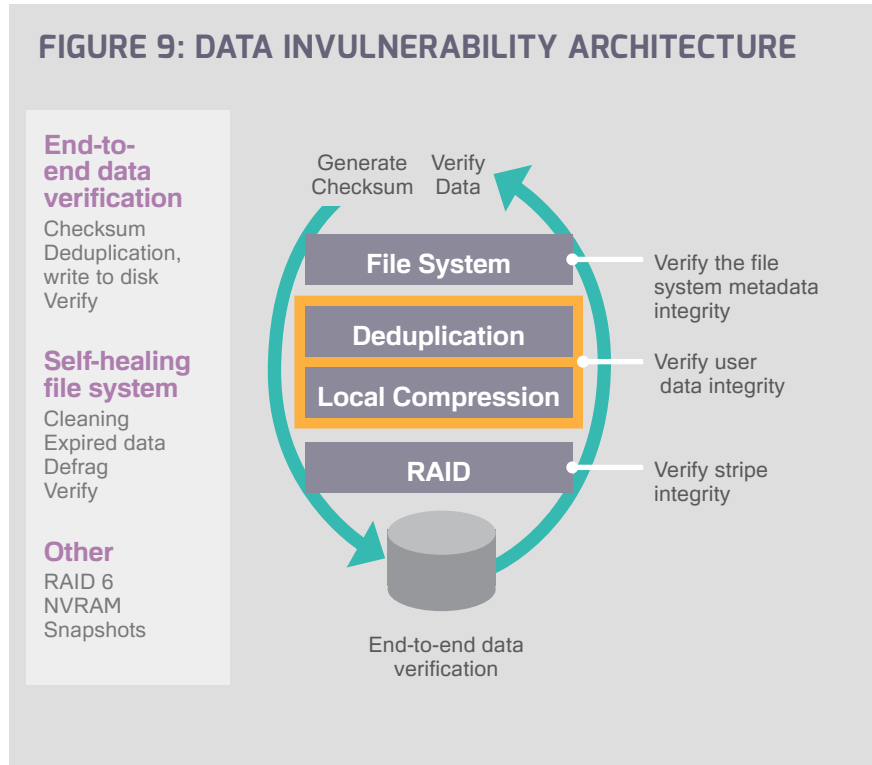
FIGURE 9: DATA INVULNERABILITY ARCHITECTURE

End-to-end data verification
Checksum
Deduplication, write to disk
Verify

Self-healing file system
Cleaning
Expired data
Defrag
Verify

Other
RAID 6
NVRAM
Snapshots

Generate Checksum

Verify Data

File System

Verify the file system metadata integrity

Deduplication

Local Compression

Verify user data integrity

RAID

Verify stripe integrity

End-to-end data verification